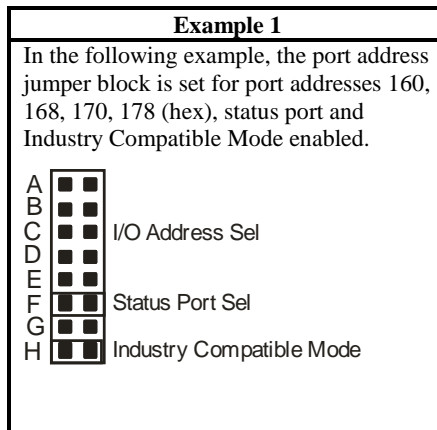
Example 1

In the following example, the port address jumper block is set for port addresses 160, 168, 170, 178 (hex), status port and Industry Compatible Mode enabled.

A
B
C
D
E
F
G
H

I/O Address Sel

Status Port Sel

Industry Compatible Mode